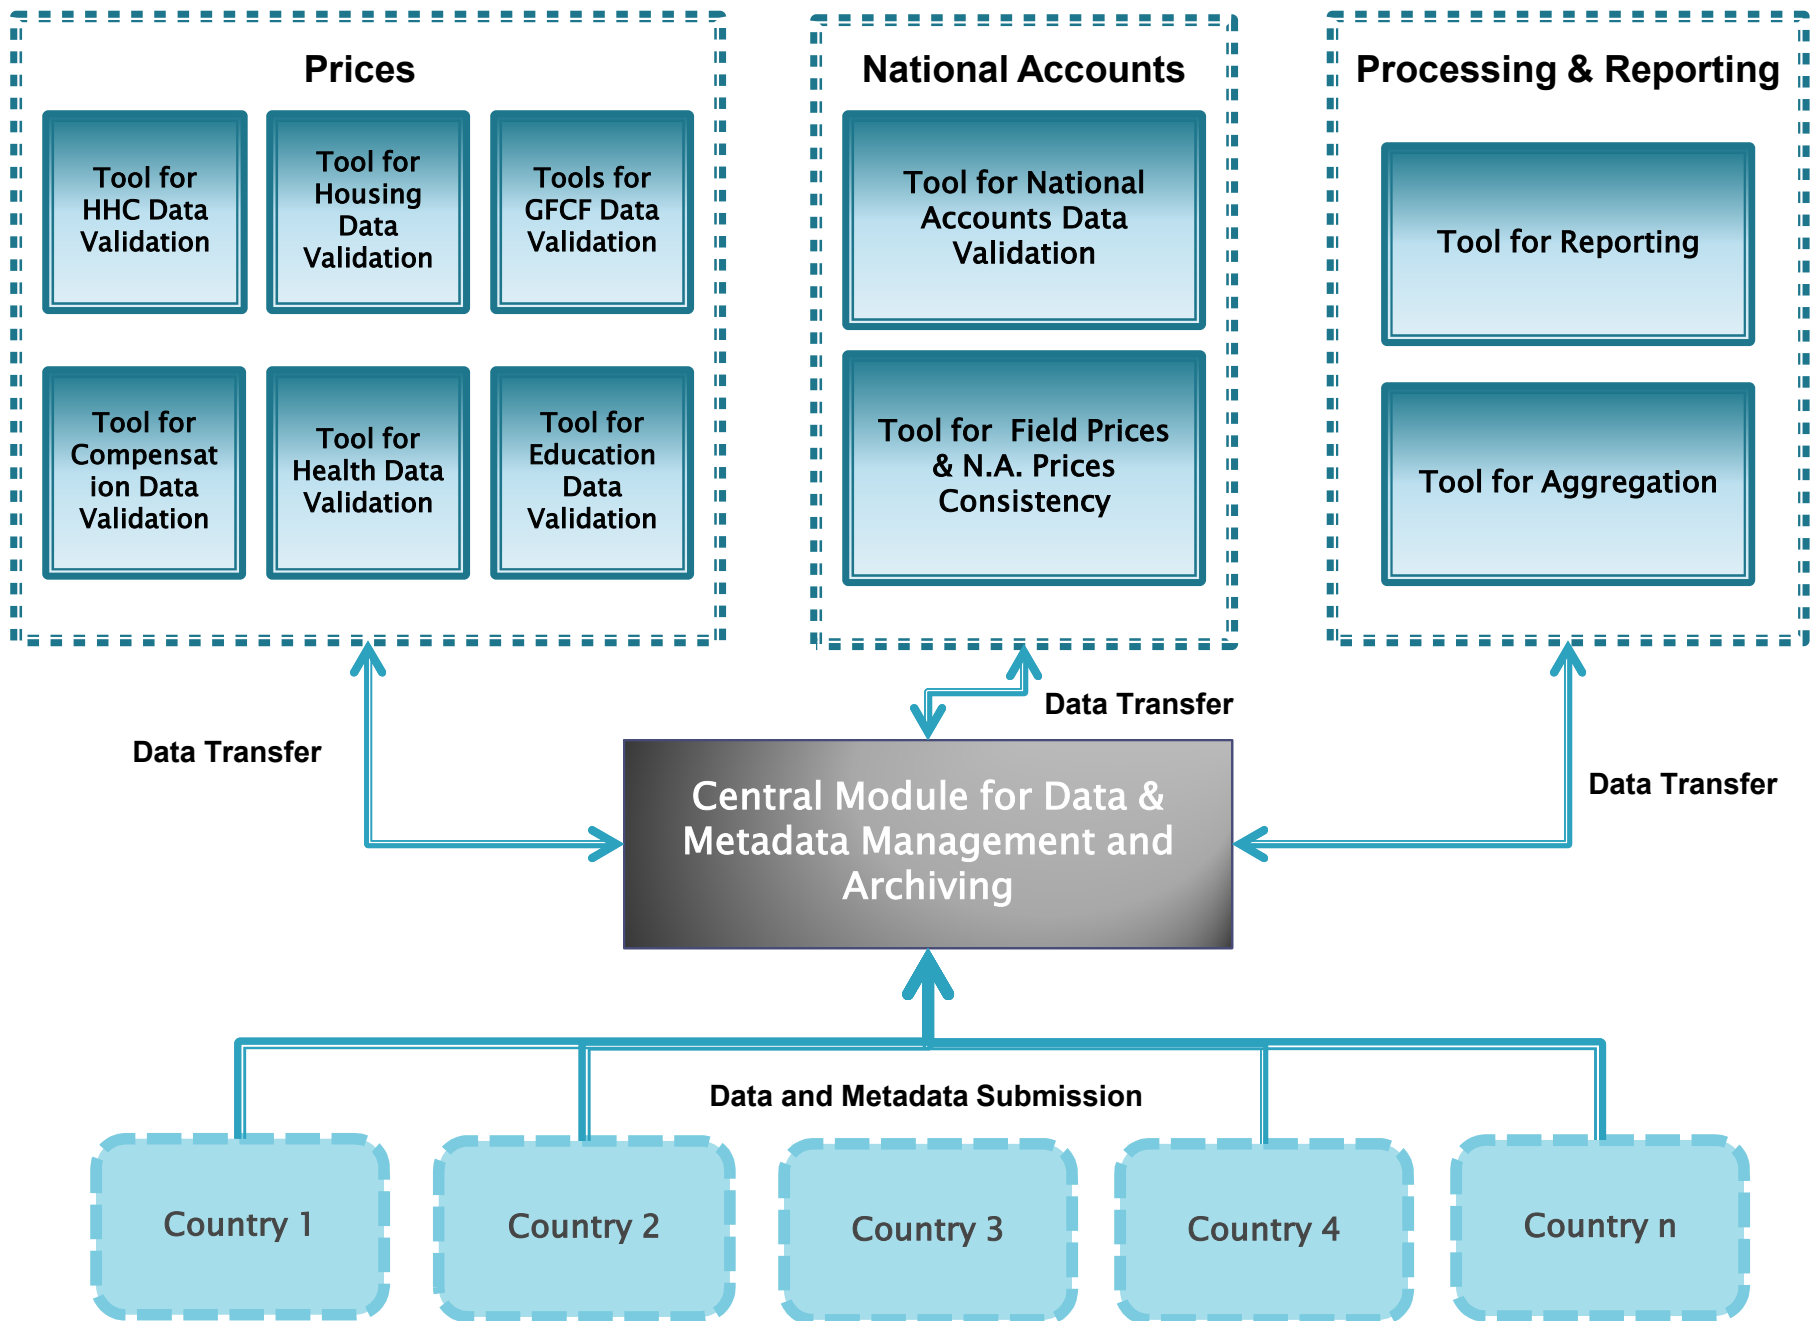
Prices

Tool for HHC Data Validation

Tool for Housing Data Validation

Tools for GFCF Data Validation

Tool for Compensation Data Validation

Tool for Health Data Validation

Tool for Education Data Validation

National Accounts

Tool for National Accounts Data Validation

Tool for Field Prices & N.A. Prices Consistency

Processing & Reporting

Tool for Reporting

Tool for Aggregation

Data Transfer

Data Transfer

Data Transfer

Central Module for Data & Metadata Management and Archiving

Data and Metadata Submission

Country 1

Country 2

Country 3

Country 4

Country n